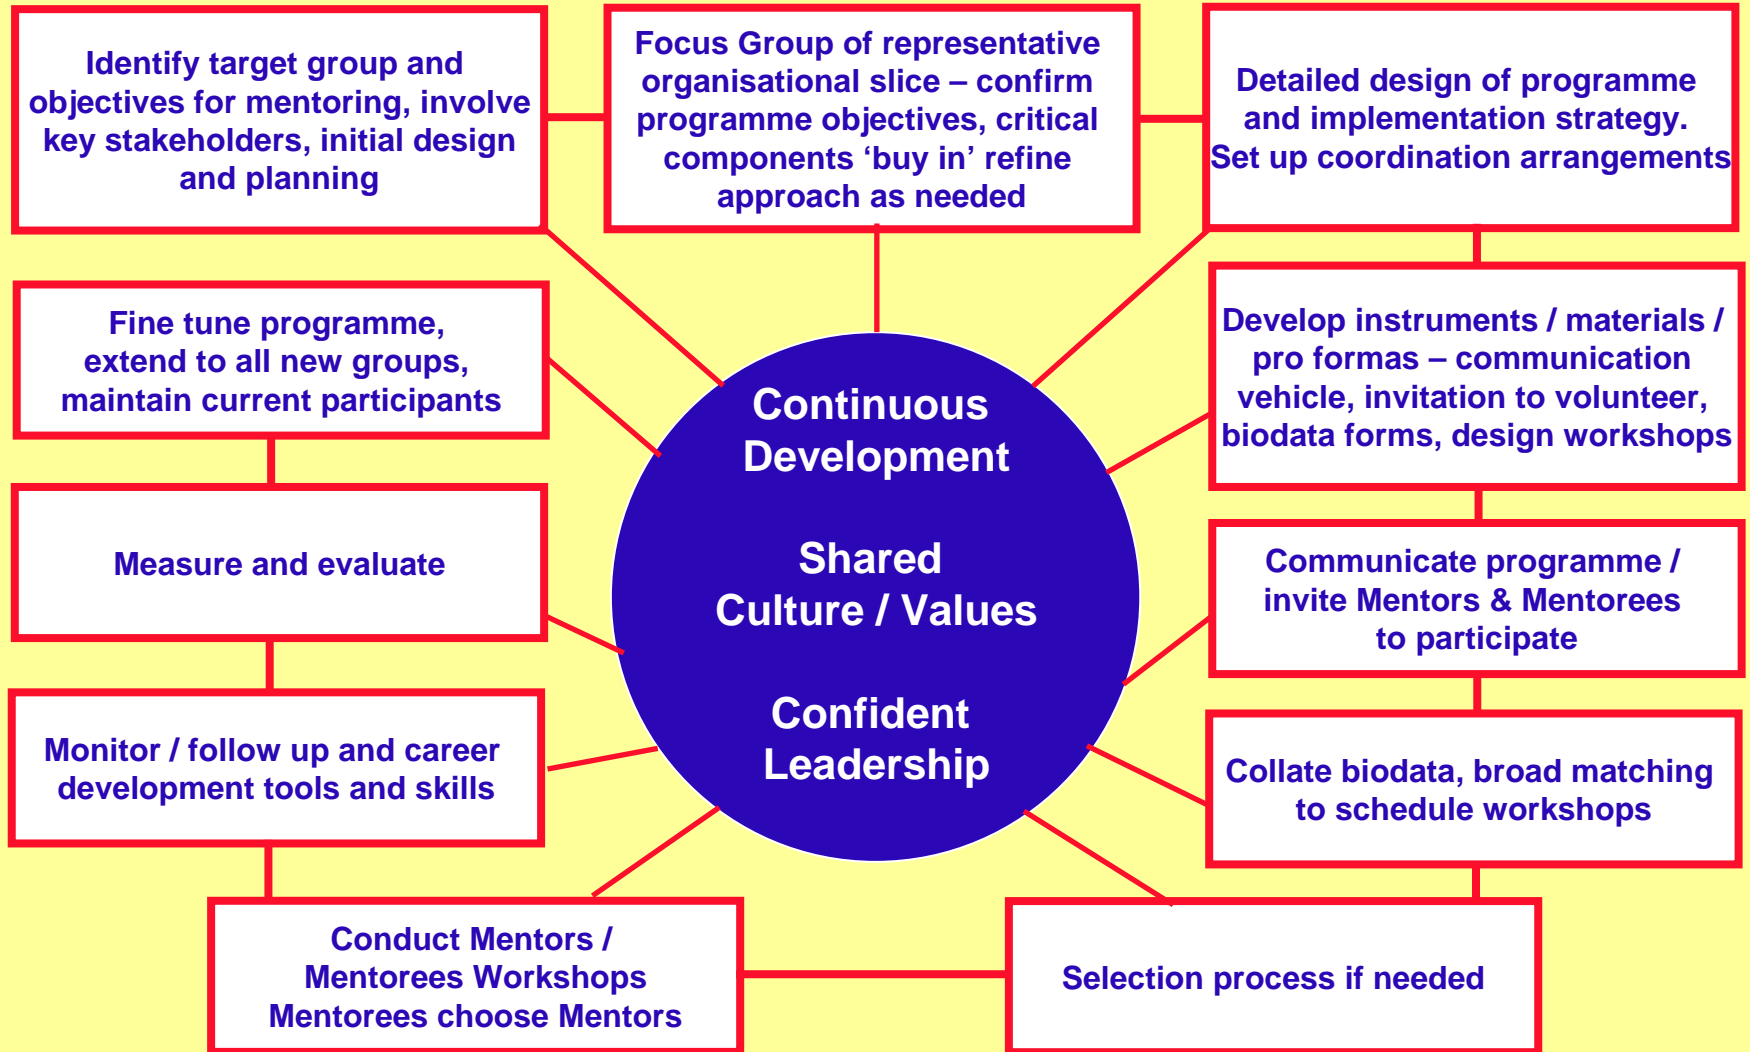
Identify target group and objectives for mentoring, involve key stakeholders, initial design and planning

Focus Group of representative organisational slice – confirm programme objectives, critical components ‘buy in’ refine approach as needed

Detailed design of programme and implementation strategy. Set up coordination arrangements

Develop instruments / materials / pro formas – communication vehicle, invitation to volunteer, biodata forms, design workshops

Communicate programme / invite Mentors & Mentorees to participate

Collate biodata, broad matching to schedule workshops

Selection process if needed

Conduct Mentors / Mentorees Workshops Mentorees choose Mentors

Monitor / follow up and career development tools and skills

Measure and evaluate

Fine tune programme, extend to all new groups, maintain current participants

Continuous Development

Shared Culture / Values

Confident Leadership